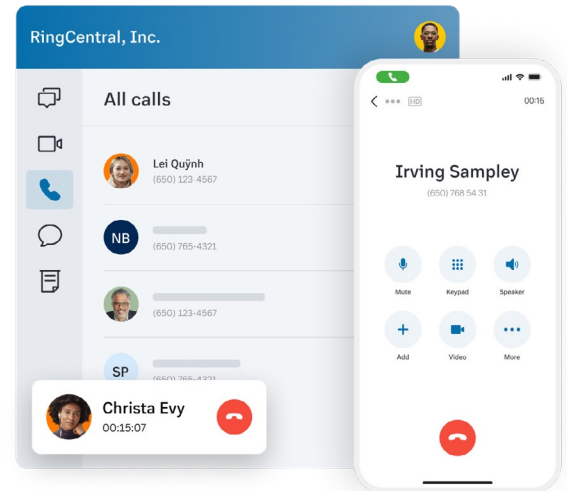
RingCentral, Inc.

All calls

Lei Quỳnh
(650) 123-4567

NB
(650) 765-4321

(650) 123-4567

SP
(650) 765-4321

Christa Evy
00:15:07

00:15

Irving Sampley
(650) 768 54 31

Mute
Keypad
Speaker
Add
Video
More